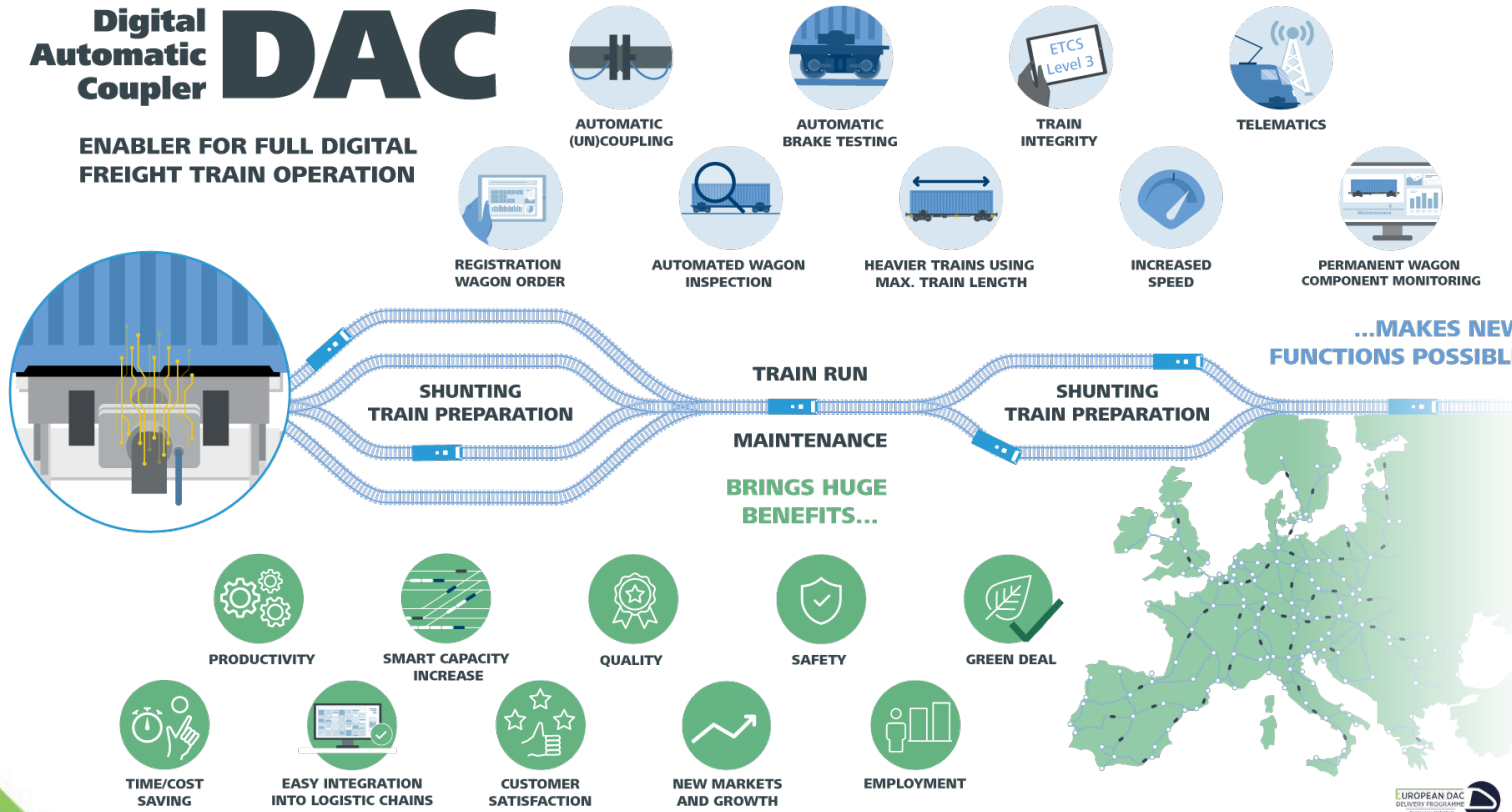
Digital Automatic Coupler DAC

ENABLER FOR FULL DIGITAL FREIGHT TRAIN OPERATION

AUTOMATIC (UN)COUPLING

AUTOMATIC BRAKE TESTING

ETCS Level 3

TRAIN INTEGRITY

TELEMATICS

REGISTRATION WAGON ORDER

AUTOMATED WAGON INSPECTION

HEAVIER TRAINS USING MAX. TRAIN LENGTH

INCREASED SPEED

PERMANENT WAGON COMPONENT MONITORING

...MAKES NEW FUNCTIONS POSSIBL

SHUNTING TRAIN PREPARATION

TRAIN RUN

MAINTENANCE

SHUNTING TRAIN PREPARATION

BRINGS HUGE BENEFITS...

PRODUCTIVITY

SMART CAPACITY INCREASE

QUALITY

SAFETY

GREEN DEAL

TIME/COST SAVING

EASY INTEGRATION INTO LOGISTIC CHAINS

CUSTOMER SATISFACTION

NEW MARKETS AND GROWTH

EMPLOYMENT

EUROPEAN DAC DELIVERY PROGRAMME